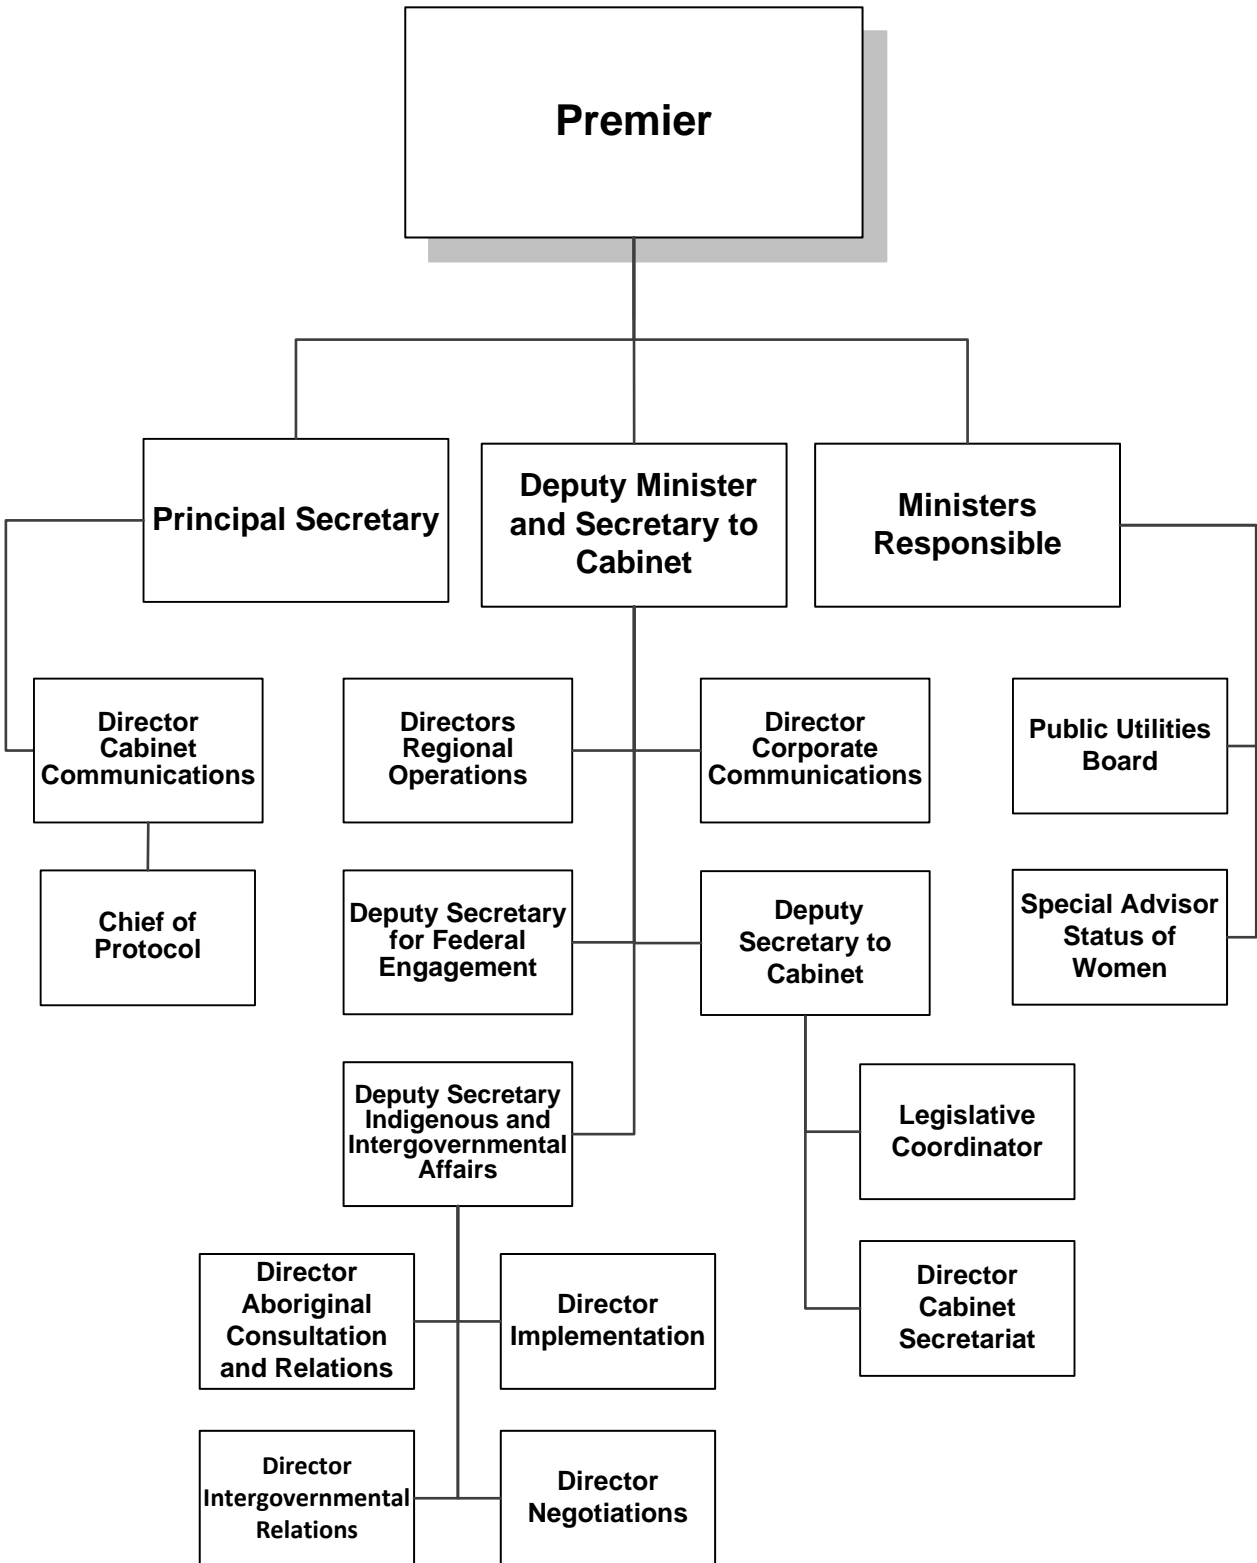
Premier

Principal Secretary

Deputy Minister and Secretary to Cabinet

Ministers Responsible

Director Cabinet Communications

Chief of Protocol

Directors Regional Operations

Director Corporate Communications

Public Utilities Board

Special Advisor Status of Women

Deputy Secretary for Federal Engagement

Deputy Secretary to Cabinet

Deputy Secretary Indigenous and Intergovernmental Affairs

Legislative Coordinator

Director Cabinet Secretariat

Director Aboriginal Consultation and Relations

Director Implementation

Director Intergovernmental Relations

Director Negotiations